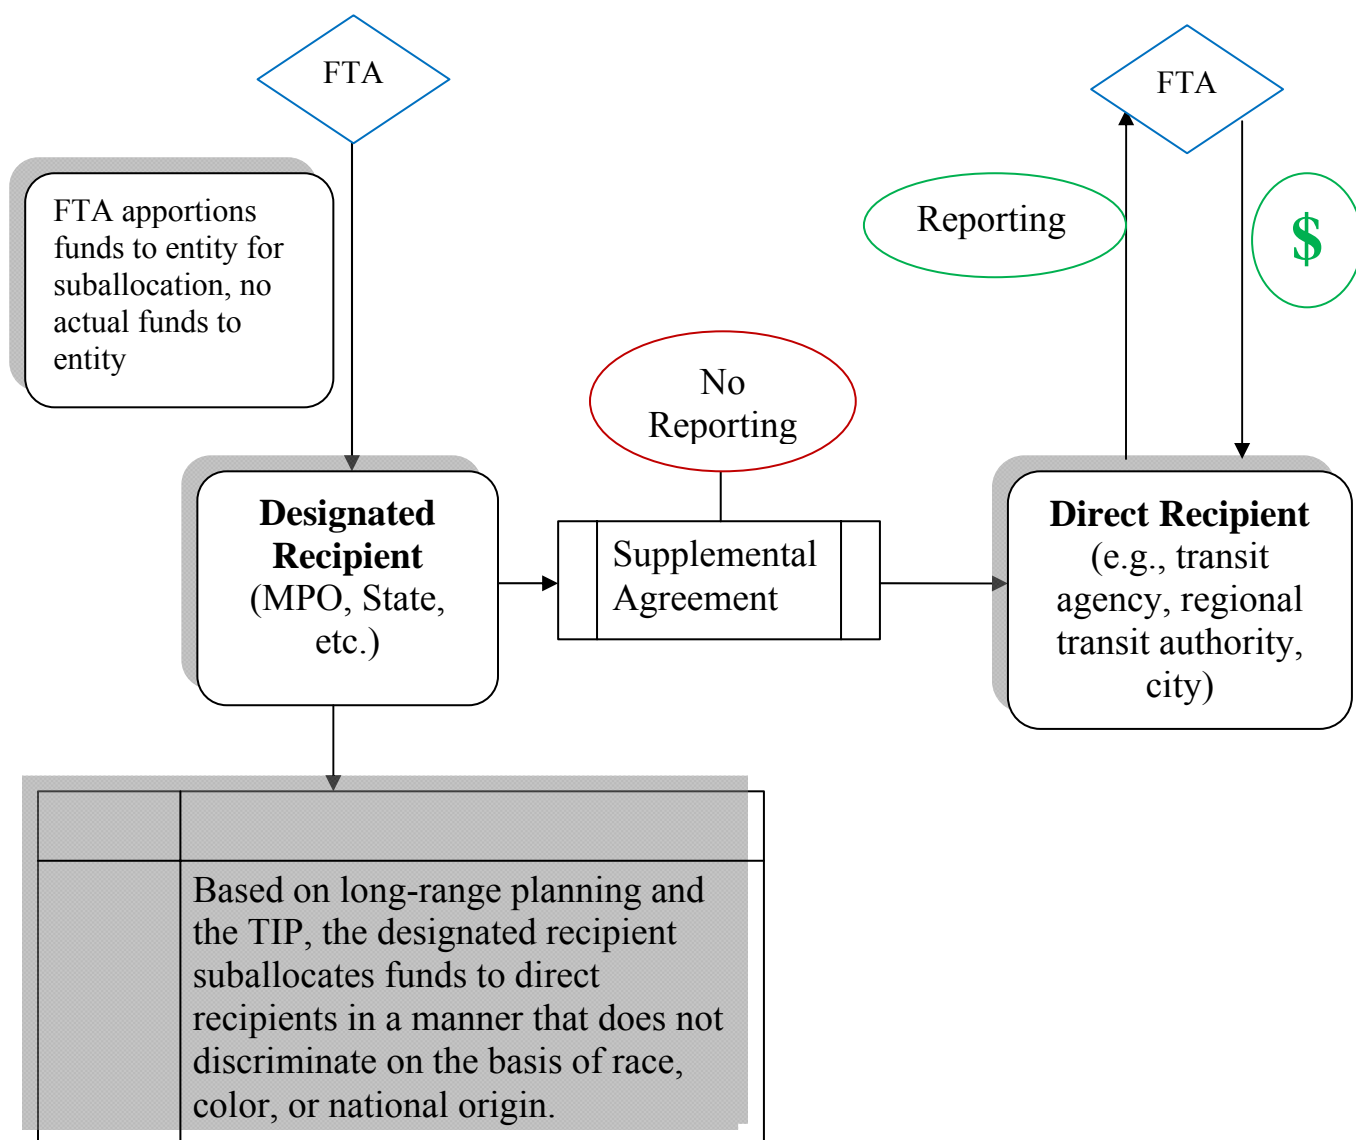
FTA

FTA apportions funds to entity for suballocation, no actual funds to entity

**Designated Recipient** (MPO, State, etc.)

No Reporting

Supplemental Agreement

FTA

Reporting

$

**Direct Recipient** (e.g., transit agency, regional transit authority, city)

Based on long-range planning and the TIP, the designated recipient suballocates funds to direct recipients in a manner that does not discriminate on the basis of race, color, or national origin.